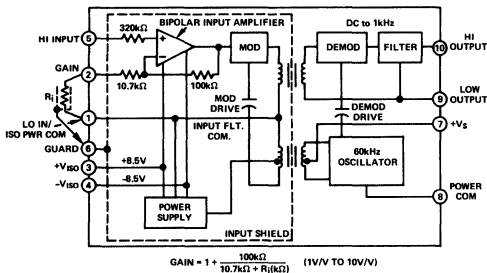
HI INPUT 5
320kΩ
BIPOLAR INPUT AMPLIFIER
GAIN 2
10.7kΩ
100kΩ
MOD
$R_i$
LO IN/ ISO PWR COM 1
GUARD 6
$+V_{ISO}$ 3
$-V_{ISO}$ 4
+8.5V
-8.5V
MOD DRIVE
INPUT FLT. COM.
POWER SUPPLY
INPUT SHIELD
DC to 1kHz
DEMOD
FILTER
10 HI OUTPUT
9 LOW OUTPUT
DEMOD DRIVE
7 $+V_S$
60kHz OSCILLATOR
8 POWER COM

$\text{GAIN} = 1 + \frac{100k\Omega}{10.7k\Omega + R_i(k\Omega)}$ (1V/V TO 10V/V)